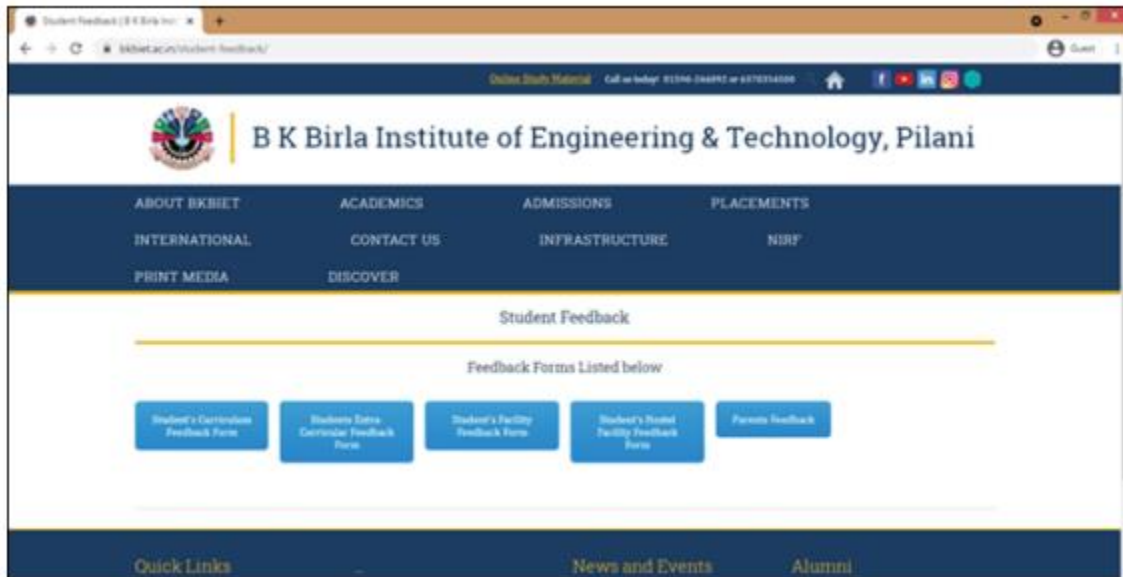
Student Feedback | B K Birla Inst

bkbiet.ac.in/student-feedback/

Guest

Online Study Material Call us today! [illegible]

B K Birla Institute of Engineering & Technology, Pilani

ABOUT BKBIET ACADEMICS ADMISSIONS PLACEMENTS

INTERNATIONAL CONTACT US INFRASTRUCTURE NIRF

PRINT MEDIA DISCOVER

Student Feedback

Feedback Forms Listed below

Student's Curriculum Feedback Form

Students Extra Curricular Feedback Form

Student's Facility Feedback Form

Student's Hostel Facility Feedback Form

Parents Feedback

Quick Links

News and Events

Alumni